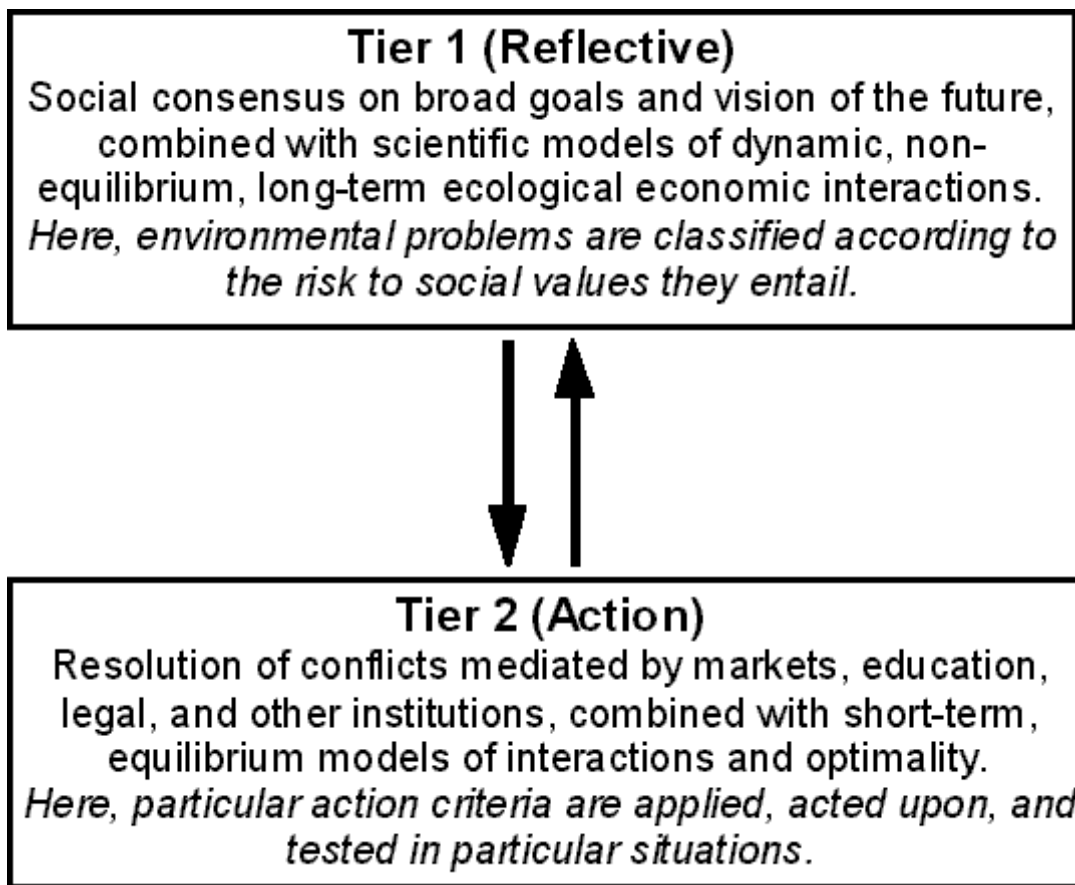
Tier 1 (Reflective)
Social consensus on broad goals and vision of the future, combined with scientific models of dynamic, non-equilibrium, long-term ecological economic interactions. *Here, environmental problems are classified according to the risk to social values they entail.*

Tier 2 (Action)
Resolution of conflicts mediated by markets, education, legal, and other institutions, combined with short-term, equilibrium models of interactions and optimality. *Here, particular action criteria are applied, acted upon, and tested in particular situations.*